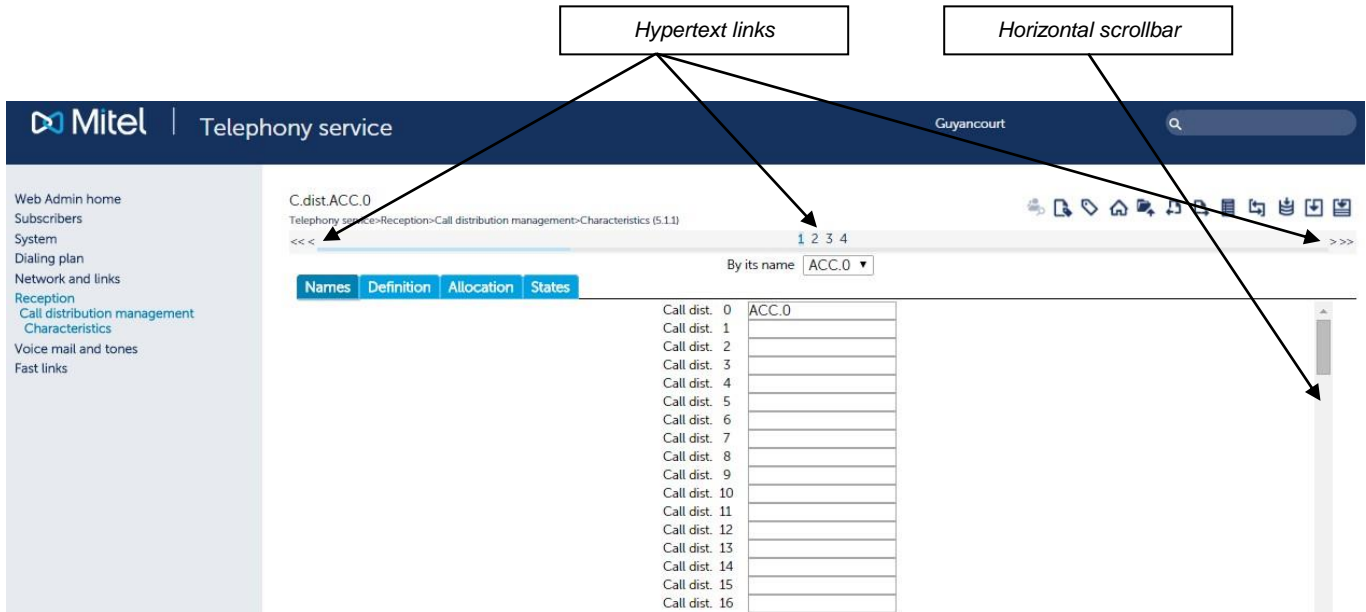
Hypertext links

Horizontal scrollbar

Mitel | Telephony service

Guyancourt

Web Admin home
Subscribers
System
Dialing plan
Network and links
Reception
Call distribution management
Characteristics
Voice mail and tones
Fast links

C.dist.ACC.0
Telephony service>Reception>Call distribution management>Characteristics (5.1.1)

<< <

1 2 3 4

> >>

By its name ACC.0

Names | Definition | Allocation | States

Call dist. 0 ACC.0
Call dist. 1
Call dist. 2
Call dist. 3
Call dist. 4
Call dist. 5
Call dist. 6
Call dist. 7
Call dist. 8
Call dist. 9
Call dist. 10
Call dist. 11
Call dist. 12
Call dist. 13
Call dist. 14
Call dist. 15
Call dist. 16